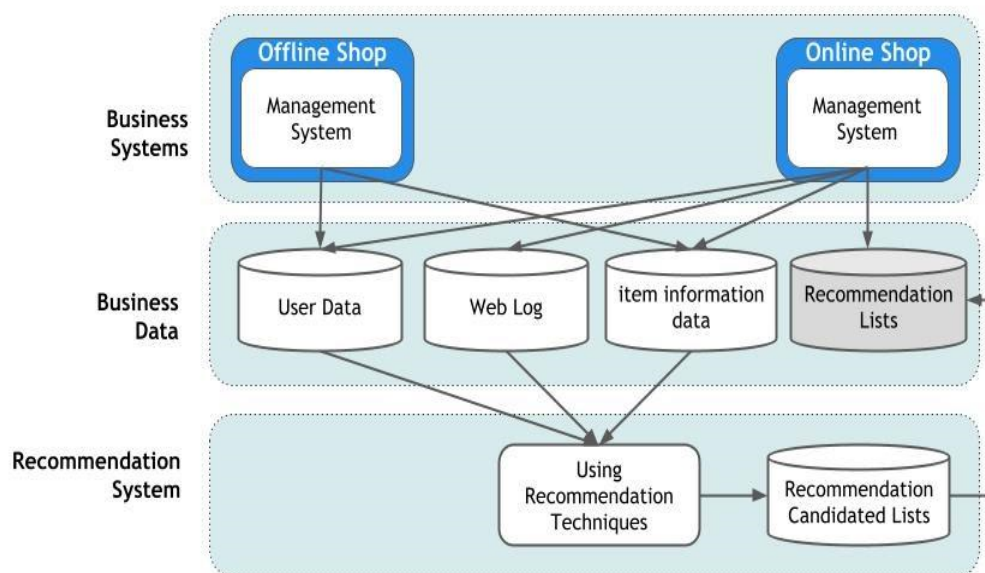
Business Systems

Offline Shop

Management System

Online Shop

Management System

Business Data

User Data

Web Log

item information data

Recommendation Lists

Recommendation System

Using Recommendation Techniques

Recommendation Candidated Lists